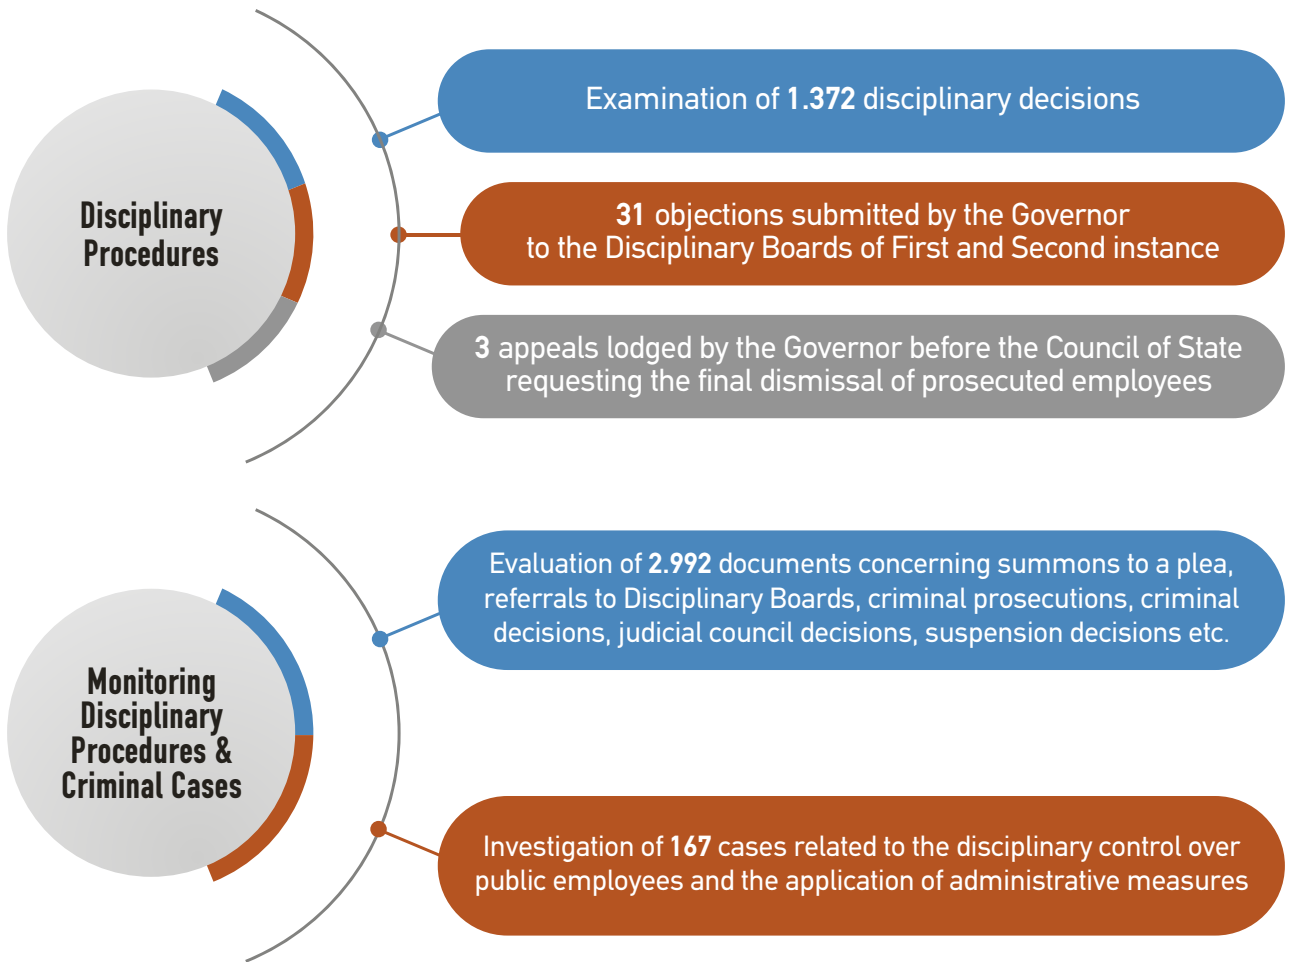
Disciplinary Procedures

Examination of 1.372 disciplinary decisions

31 objections submitted by the Governor to the Disciplinary Boards of First and Second instance

3 appeals lodged by the Governor before the Council of State requesting the final dismissal of prosecuted employees

Monitoring Disciplinary Procedures & Criminal Cases

Evaluation of 2.992 documents concerning summons to a plea, referrals to Disciplinary Boards, criminal prosecutions, criminal decisions, judicial council decisions, suspension decisions etc.

Investigation of 167 cases related to the disciplinary control over public employees and the application of administrative measures